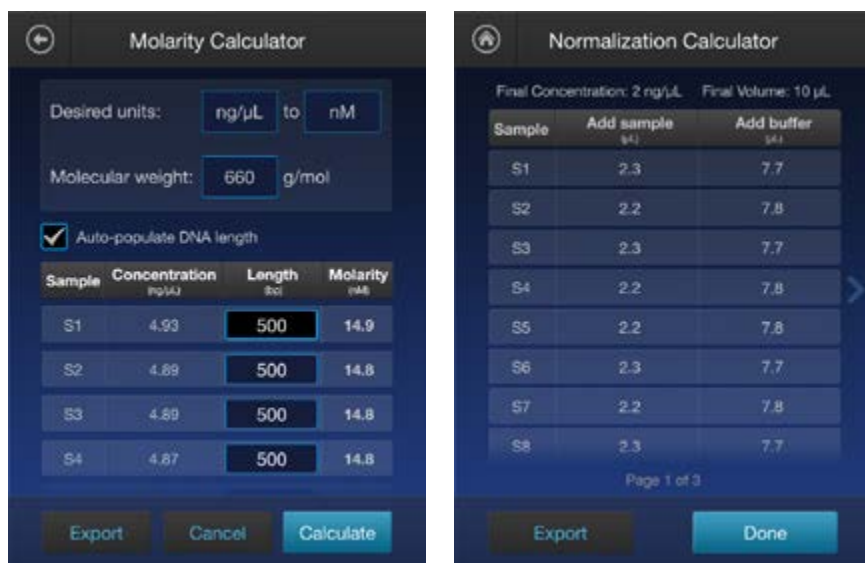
Molarity Calculator

Desired units: ng/µL to nM

Molecular weight: 660 g/mol

Auto-populate DNA length

| Sample | Concentration (ng/µL) | Length (bp) | Molarity (nM) |
|---|---|---|---|
| S1 | 4.93 | 500 | 14.9 |
| S2 | 4.89 | 500 | 14.8 |
| S3 | 4.89 | 500 | 14.8 |
| S4 | 4.87 | 500 | 14.8 |

Export Cancel Calculate

Normalization Calculator

Final Concentration: 2 ng/µL Final Volume: 10 µL

| Sample | Add sample (µL) | Add buffer (µL) |
|---|---|---|
| S1 | 2.3 | 7.7 |
| S2 | 2.2 | 7.8 |
| S3 | 2.3 | 7.7 |
| S4 | 2.2 | 7.8 |
| S5 | 2.2 | 7.8 |
| S6 | 2.3 | 7.7 |
| S7 | 2.2 | 7.8 |
| S8 | 2.3 | 7.7 |

Page 1 of 3

Export Done